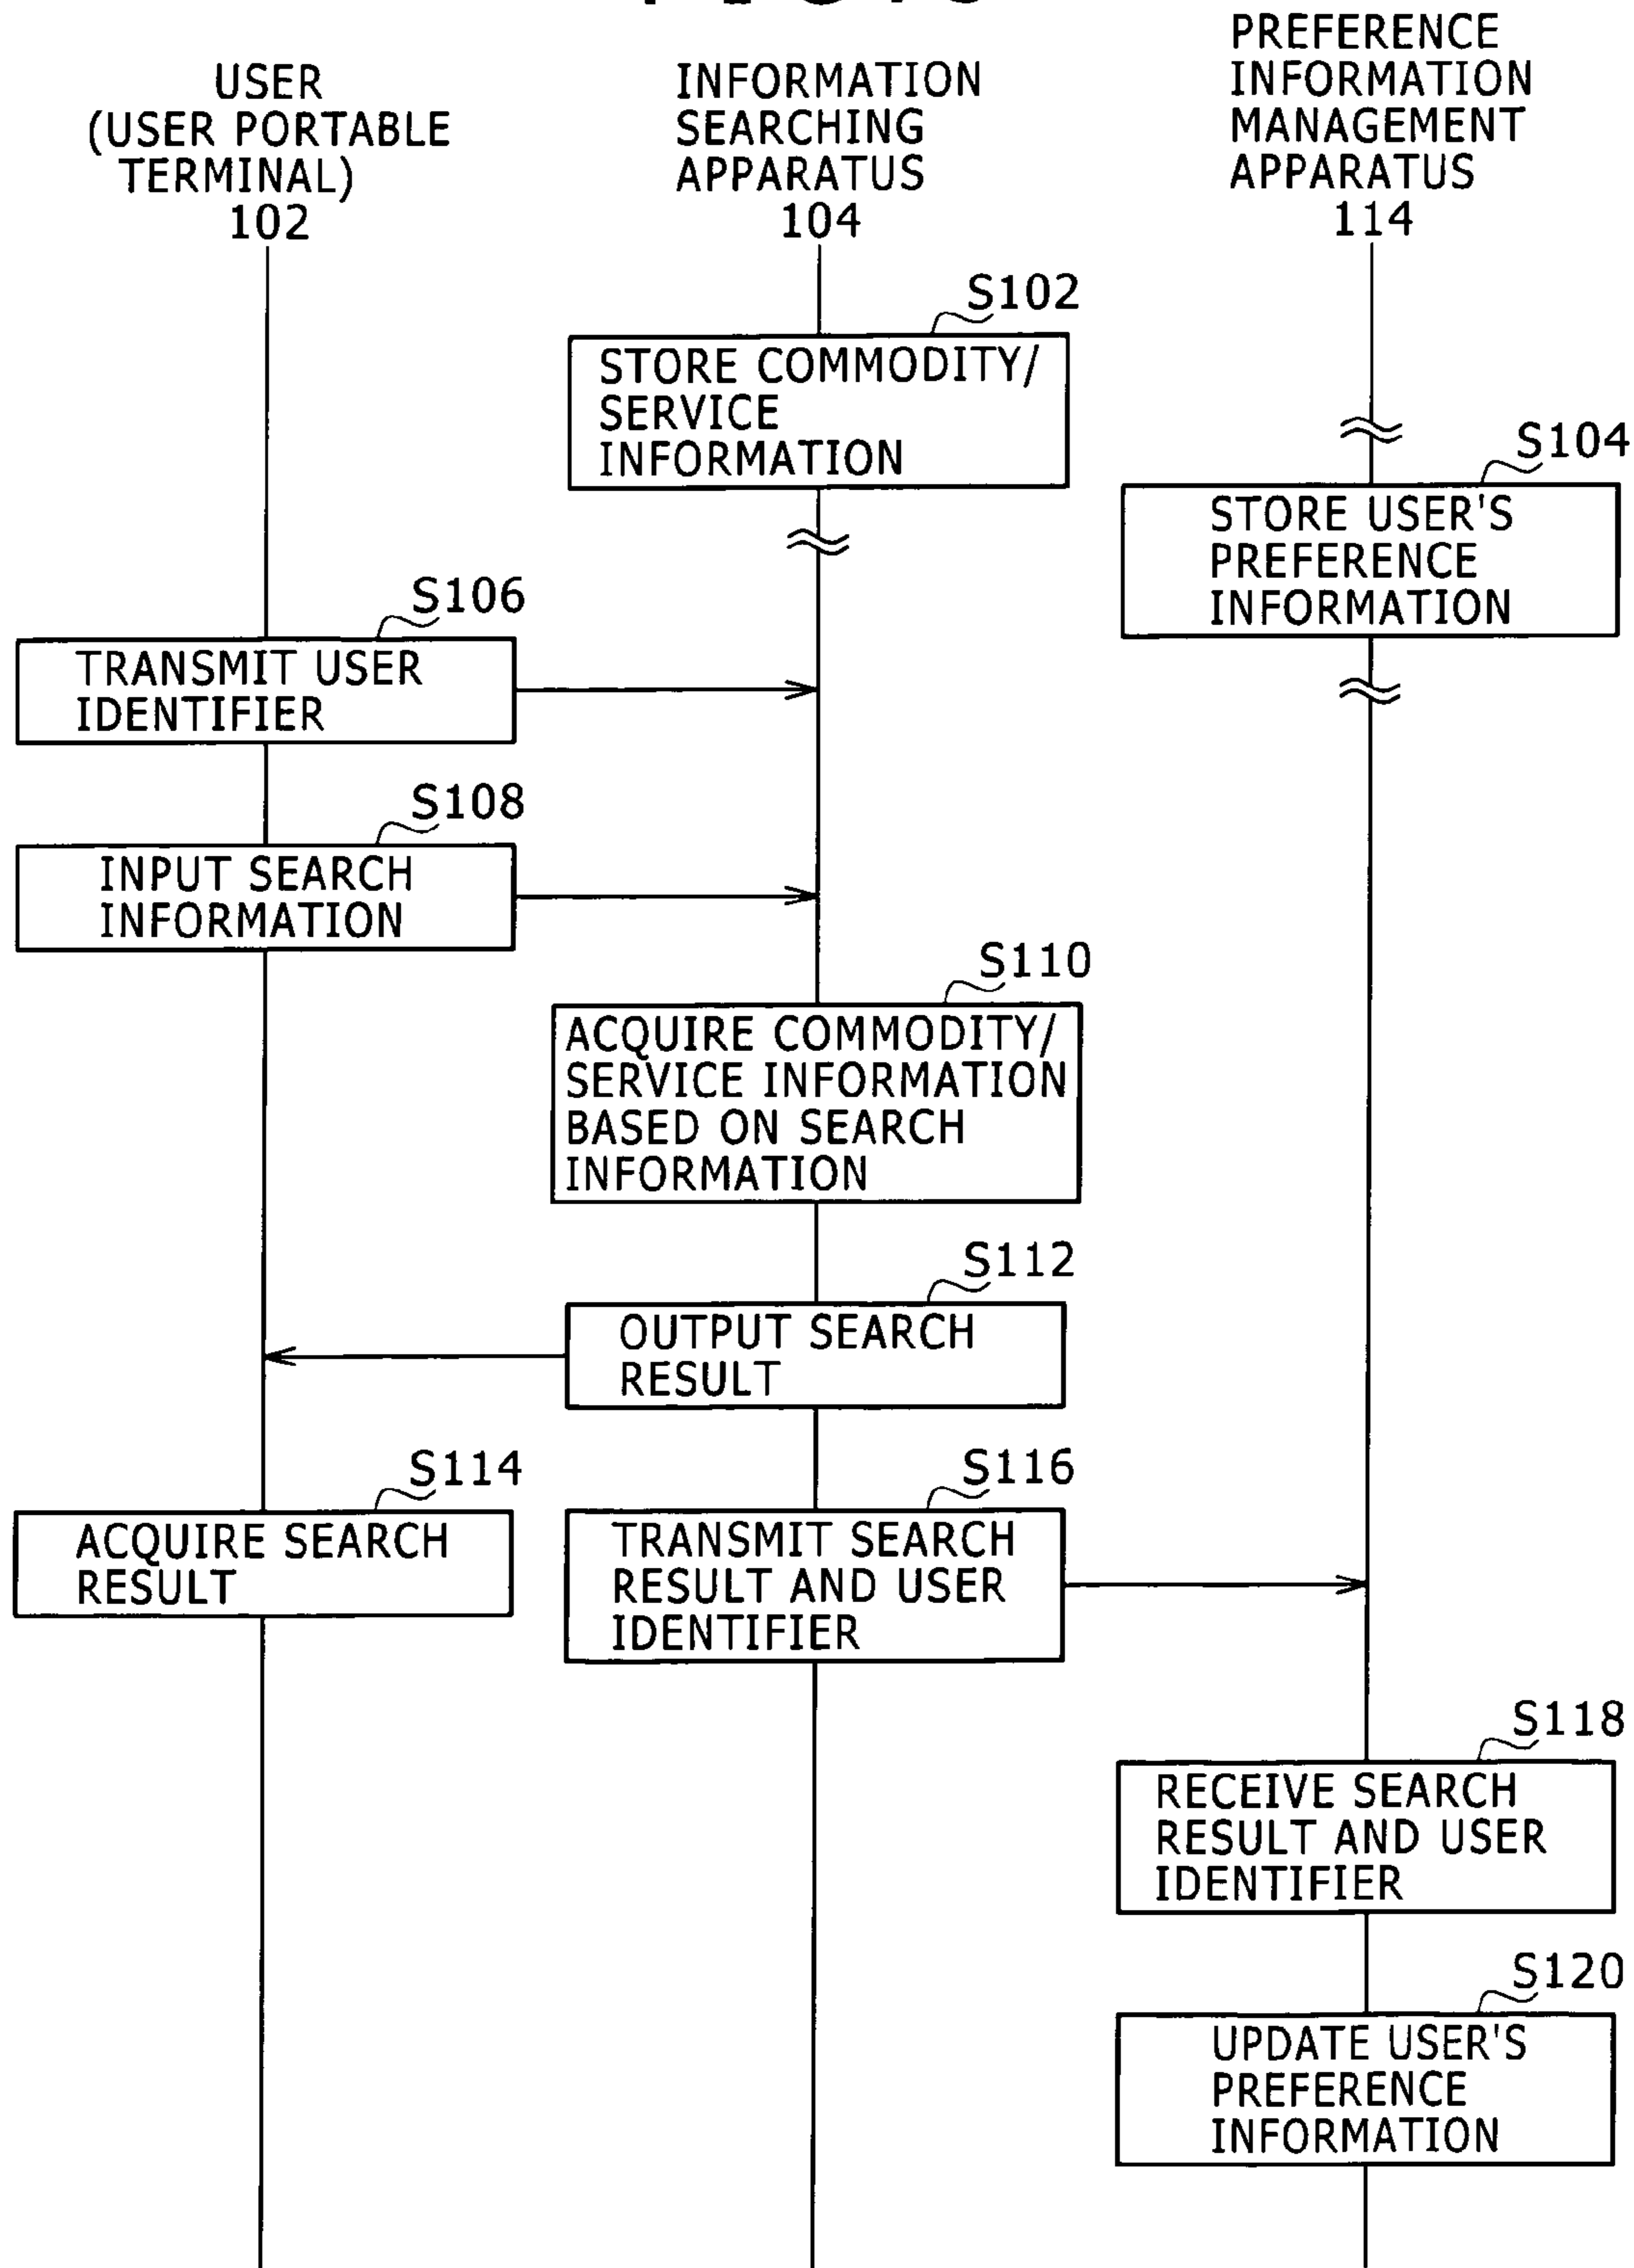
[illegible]

USER (USER PORTABLE TERMINAL) 102

INFORMATION SEARCHING APPARATUS 104

PREFERENCE INFORMATION MANAGEMENT APPARATUS 114

S102
STORE COMMODITY/ SERVICE INFORMATION

S104
STORE USER'S PREFERENCE INFORMATION

S106
TRANSMIT USER IDENTIFIER

S108
INPUT SEARCH INFORMATION

S110
ACQUIRE COMMODITY/ SERVICE INFORMATION BASED ON SEARCH INFORMATION

S112
OUTPUT SEARCH RESULT

S114
ACQUIRE SEARCH RESULT

S116
TRANSMIT SEARCH RESULT AND USER IDENTIFIER

S118
RECEIVE SEARCH RESULT AND USER IDENTIFIER

S120
UPDATE USER'S PREFERENCE INFORMATION